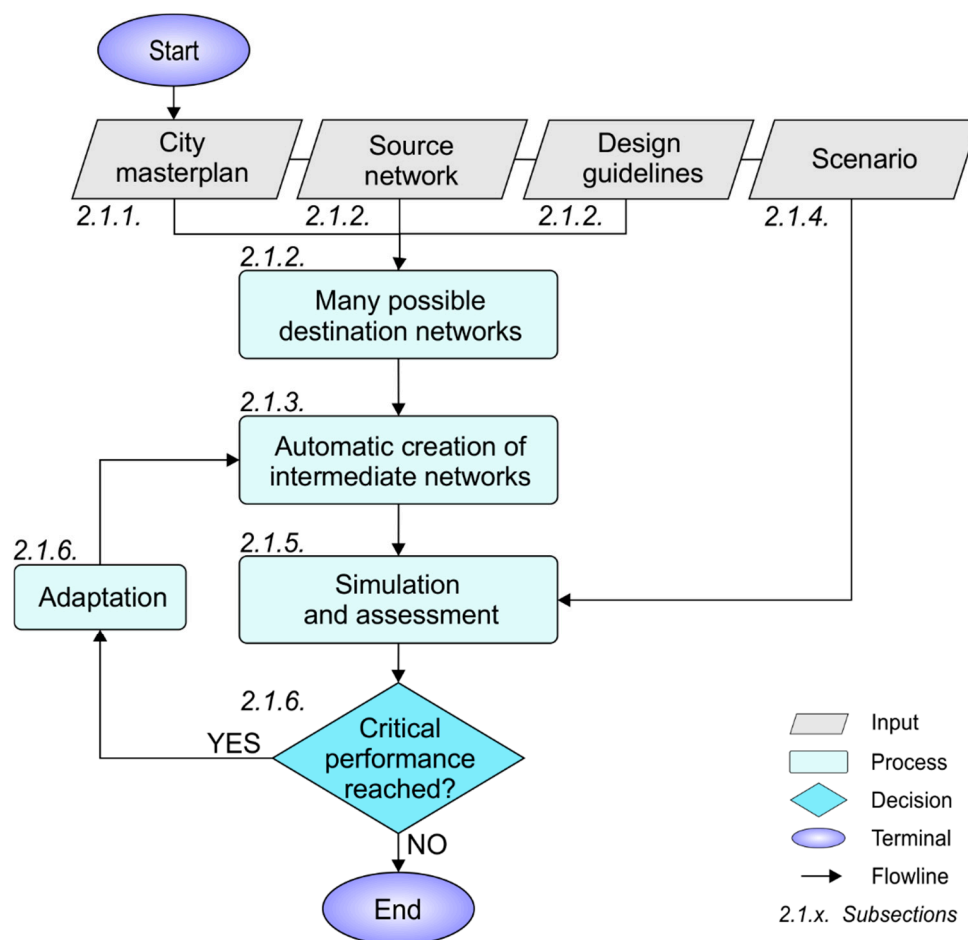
Start

City masterplan
2.1.1.

Source network
2.1.2.

Design guidelines
2.1.2.

Scenario
2.1.4.

2.1.2.
Many possible destination networks

2.1.3.
Automatic creation of intermediate networks

2.1.6.
Adaptation

2.1.5.
Simulation and assessment

2.1.6.
Critical performance reached?

YES

NO

End

Input
Process
Decision
Terminal
Flowline
2.1.x. Subsections